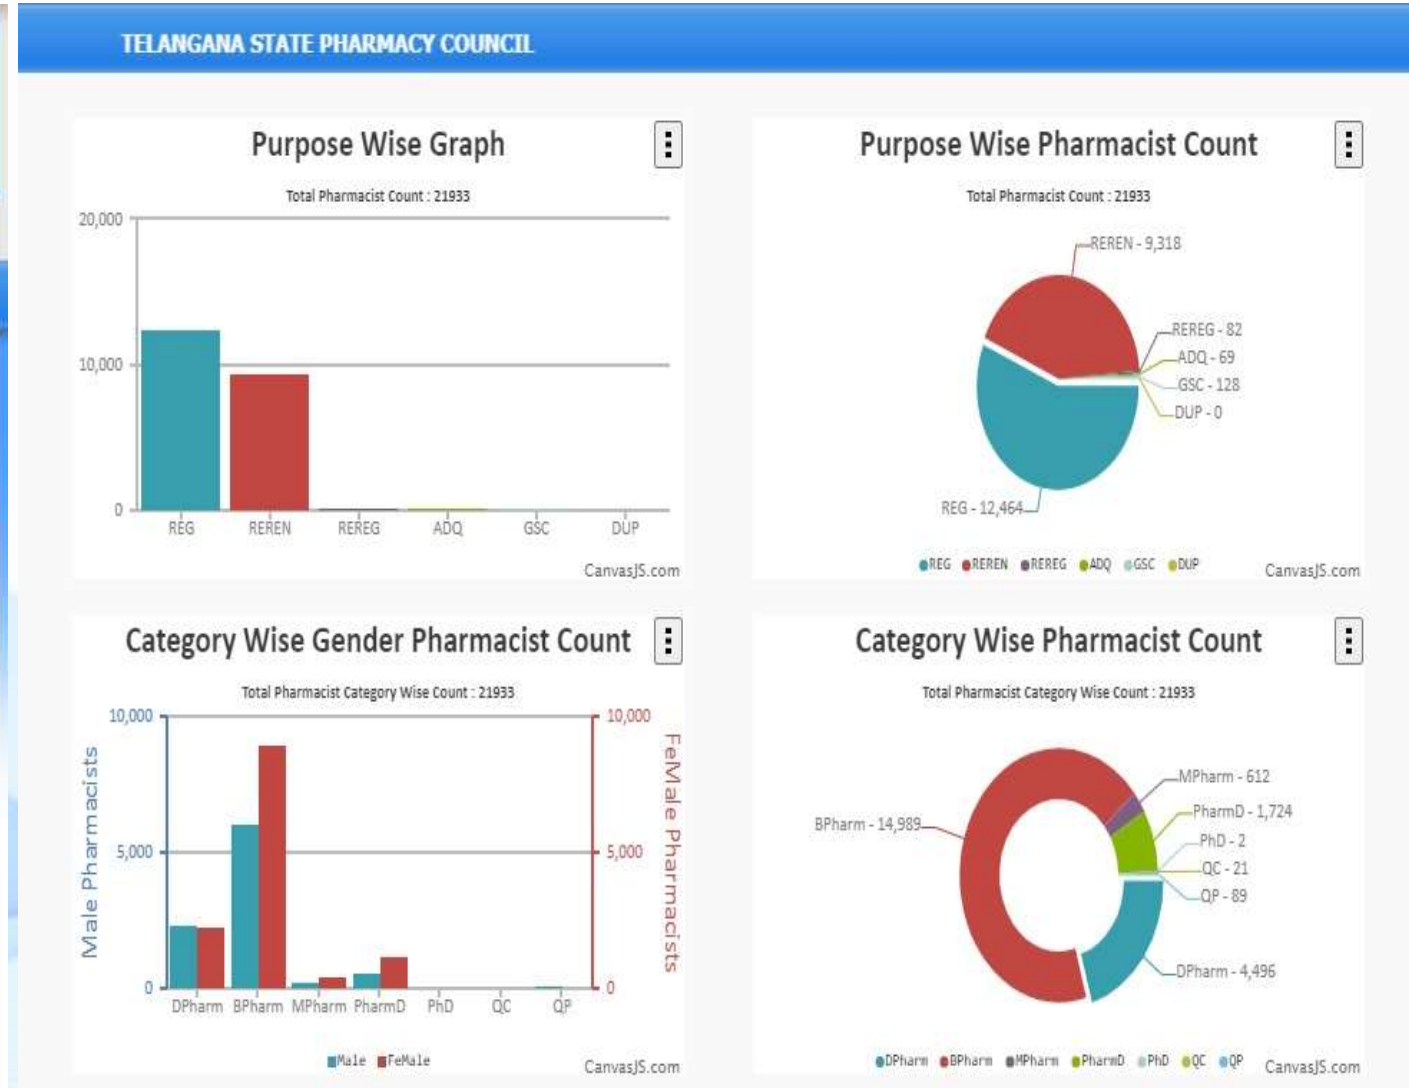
TELANGANA STATE PHARMACY COUNCIL

Purpose Wise Graph

Total Pharmacist Count : 21933

20,000
10,000
0

REG REREN REREG ADQ GSC DUP

CanvasJS.com

Purpose Wise Pharmacist Count

Total Pharmacist Count : 21933

REREN - 9,318
REREG - 82
ADQ - 69
GSC - 128
DUP - 0
REG - 12,464

REG REREN REREG ADQ GSC DUP

CanvasJS.com

Category Wise Gender Pharmacist Count

Total Pharmacist Category Wise Count : 21933

Male Pharmacists

10,000
5,000
0

FeMale Pharmacists

10,000
5,000
0

DPharm BPharm MPharm PharmD PhD QC QP

Male FeMale

CanvasJS.com

Category Wise Pharmacist Count

Total Pharmacist Category Wise Count : 21933

MPharm - 612
PharmD - 1,724
PhD - 2
QC - 21
QP - 89
BPharm - 14,989
DPharm - 4,496

DPharm BPharm MPharm PharmD PhD QC QP

CanvasJS.com